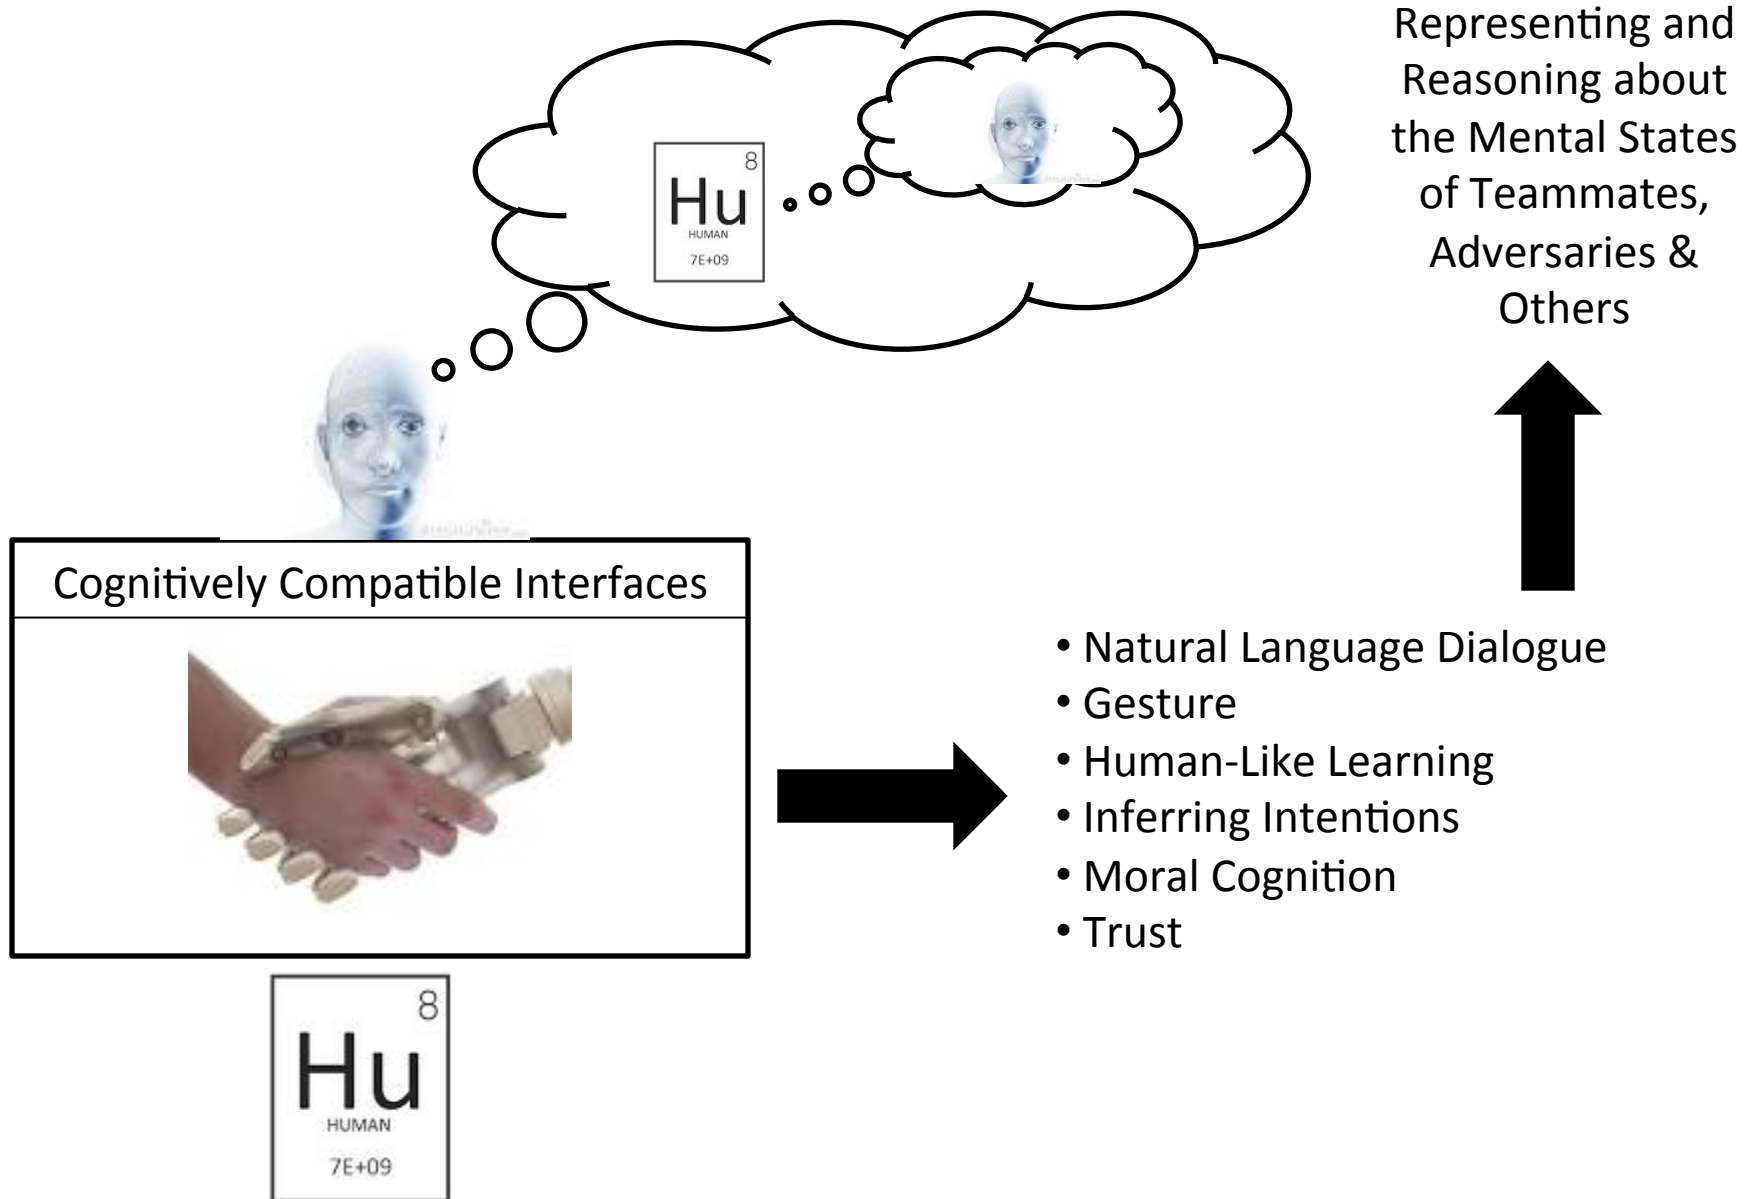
Representing and Reasoning about the Mental States of Teammates, Adversaries & Others

Hu
8
HUMAN
7E+09

Cognitively Compatible Interfaces

• Natural Language Dialogue
• Gesture
• Human-Like Learning
• Inferring Intentions
• Moral Cognition
• Trust

Hu
8
HUMAN
7E+09